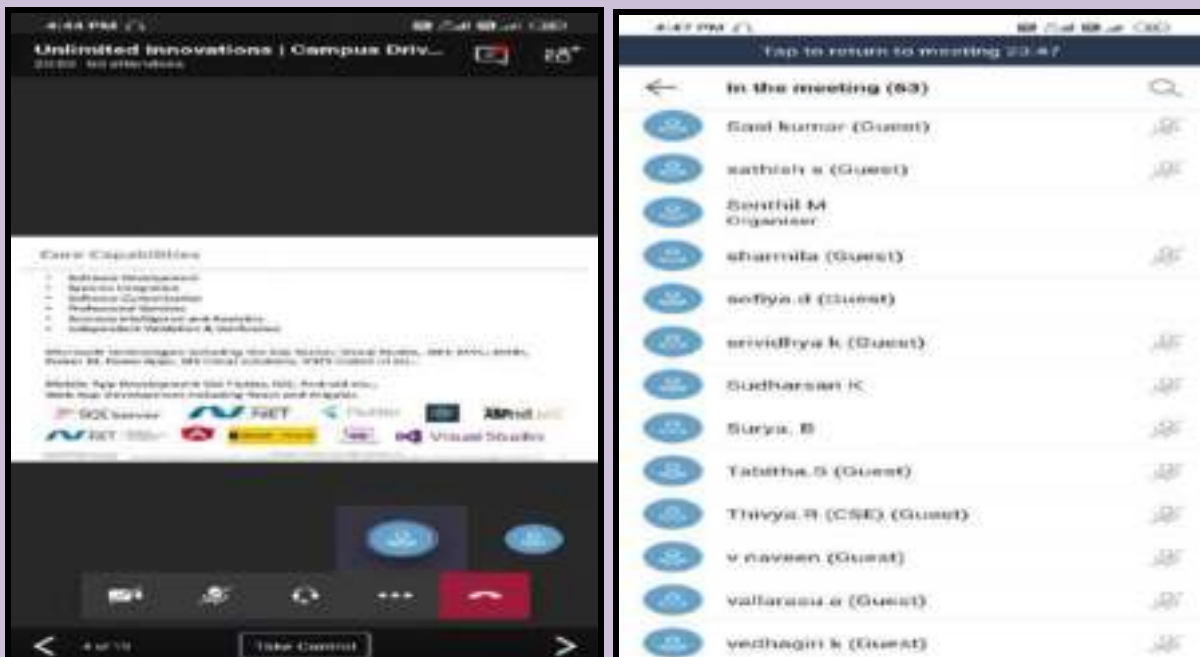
4:44 PM

Unlimited Innovations | Campus Driv...

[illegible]

Core Capabilities

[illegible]

SQL Server .NET Flutter ASP.NET .NET Visual Studio

Take Control

4:47 PM

Tap to return to meeting 23:47

In the meeting (63)

Sasi kumar (Guest)

sathish s (Guest)

Senthil M
Organiser

sharmila (Guest)

sofiya.d (Guest)

srividhya k (Guest)

Sudharsan K

Surya. B

Tabitha.S (Guest)

Thivya.R (CSE) (Guest)

v naveen (Guest)

vallarasu.e (Guest)

vedhagiri k (Guest)